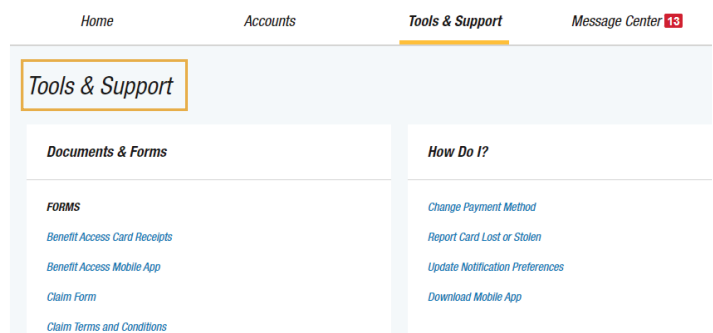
Home Accounts Tools & Support Message Center 13

Tools & Support

Documents & Forms

FORMS

Benefit Access Card Receipts

Benefit Access Mobile App

Claim Form

Claim Terms and Conditions

How Do I?

Change Payment Method

Report Card Lost or Stolen

Update Notification Preferences

Download Mobile App